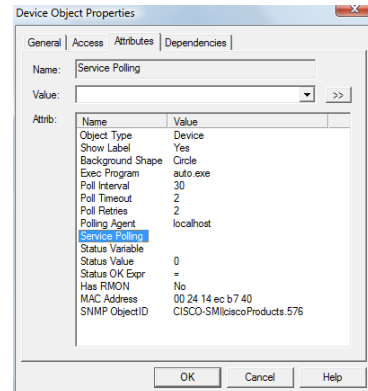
Device Object Properties

General | Access | Attributes | Dependencies

Name: Service Polling

Value:

>>

Attrib:

| Name | Value |
|---|---|
| Object Type | Device |
| Show Label | Yes |
| Background Shape | Circle |
| Exec Program | auto.exe |
| Poll Interval | 30 |
| Poll Timeout | 2 |
| Poll Retries | 2 |
| Polling Agent | localhost |
| Service Polling | |
| Status Variable | |
| Status Value | 0 |
| Status OK Expr | = |
| Has RMON | No |
| MAC Address | 00 24 14 ec b7 40 |
| SNMP ObjectID | CISCO-SMI|ciscoProducts.576 |

OK Cancel Help